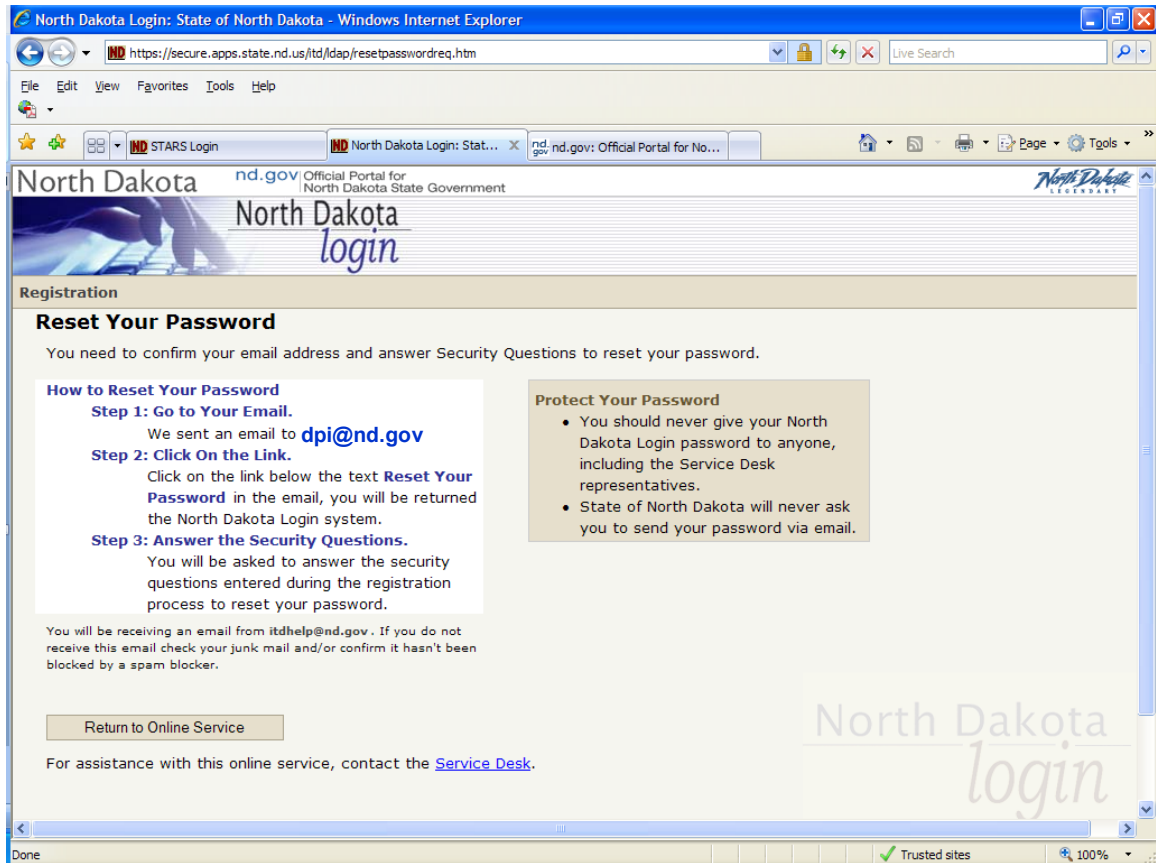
North Dakota Login: State of North Dakota - Windows Internet Explorer

ND https://secure.apps.state.nd.us/itd/ldap/resetpasswordreq.htm

Live Search

File Edit View Favorites Tools Help

ND STARS Login | ND North Dakota Login: Stat... | nd.gov: Official Portal for No...

Page Tools

North Dakota nd.gov Official Portal for North Dakota State Government

North Dakota LEGENDARY

North Dakota login

Registration

Reset Your Password

You need to confirm your email address and answer Security Questions to reset your password.

How to Reset Your Password

Step 1: Go to Your Email.

We sent an email to dpi@nd.gov

Step 2: Click On the Link.

Click on the link below the text Reset Your Password in the email, you will be returned the North Dakota Login system.

Step 3: Answer the Security Questions.

You will be asked to answer the security questions entered during the registration process to reset your password.

You will be receiving an email from itdhelp@nd.gov. If you do not receive this email check your junk mail and/or confirm it hasn't been blocked by a spam blocker.

Protect Your Password

- You should never give your North Dakota Login password to anyone, including the Service Desk representatives.
- State of North Dakota will never ask you to send your password via email.

Return to Online Service

For assistance with this online service, contact the Service Desk.

North Dakota login

Done

Trusted sites

100%